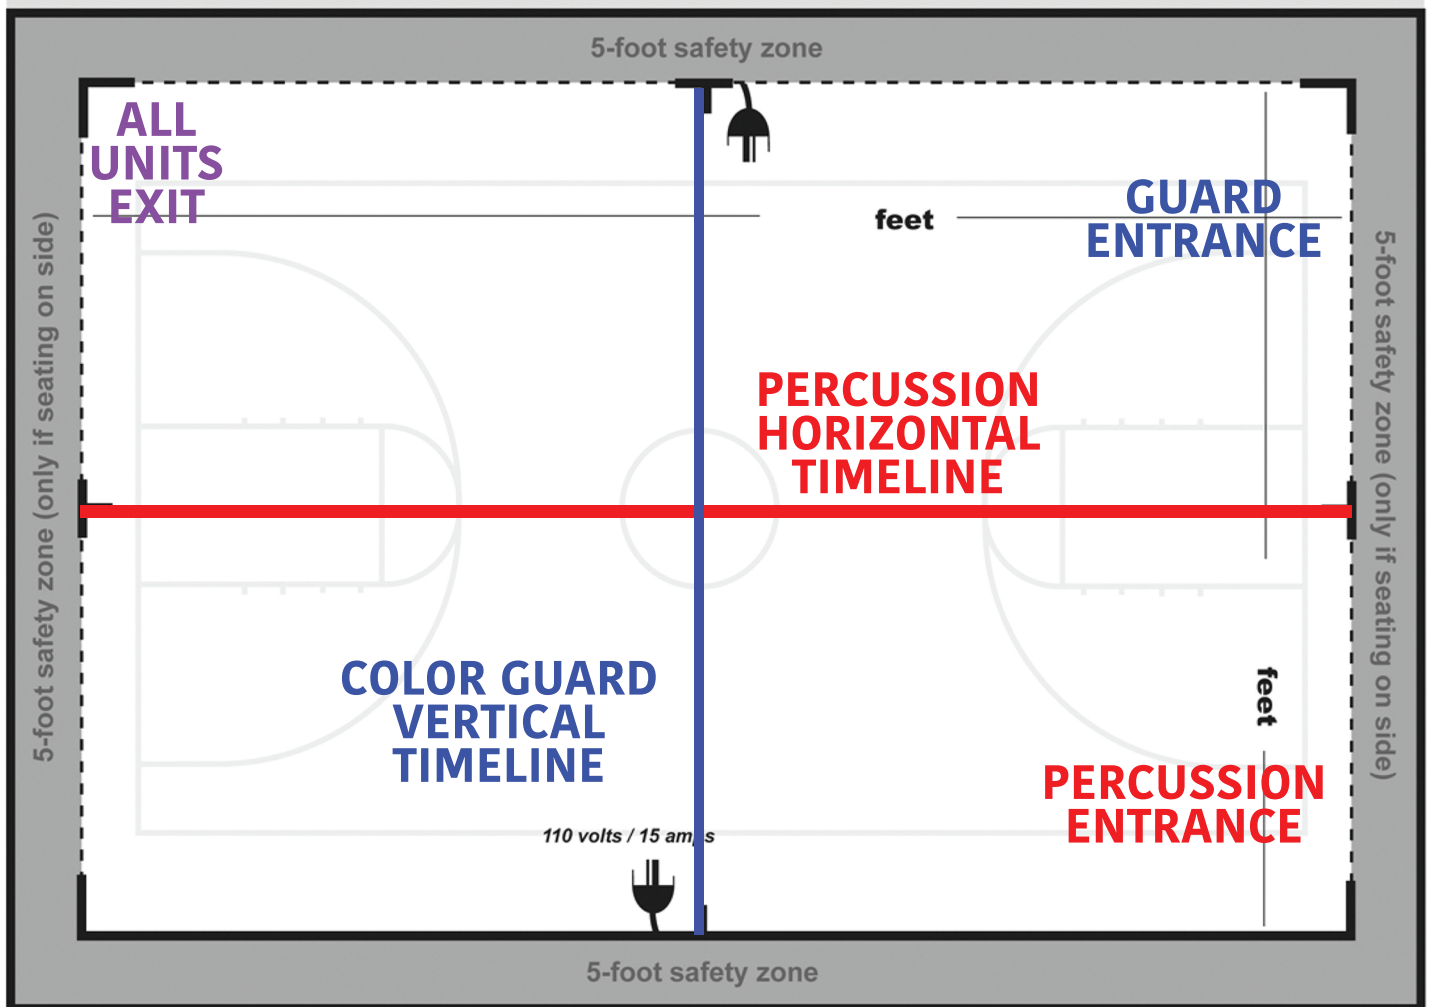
5-foot safety zone

ALL UNITS EXIT

feet

GUARD ENTRANCE

5-foot safety zone (only if seating on side)

5-foot safety zone (only if seating on side)

PERCUSSION HORIZONTAL TIMELINE

COLOR GUARD VERTICAL TIMELINE

feet

PERCUSSION ENTRANCE

110 volts / 15 am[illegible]s

5-foot safety zone